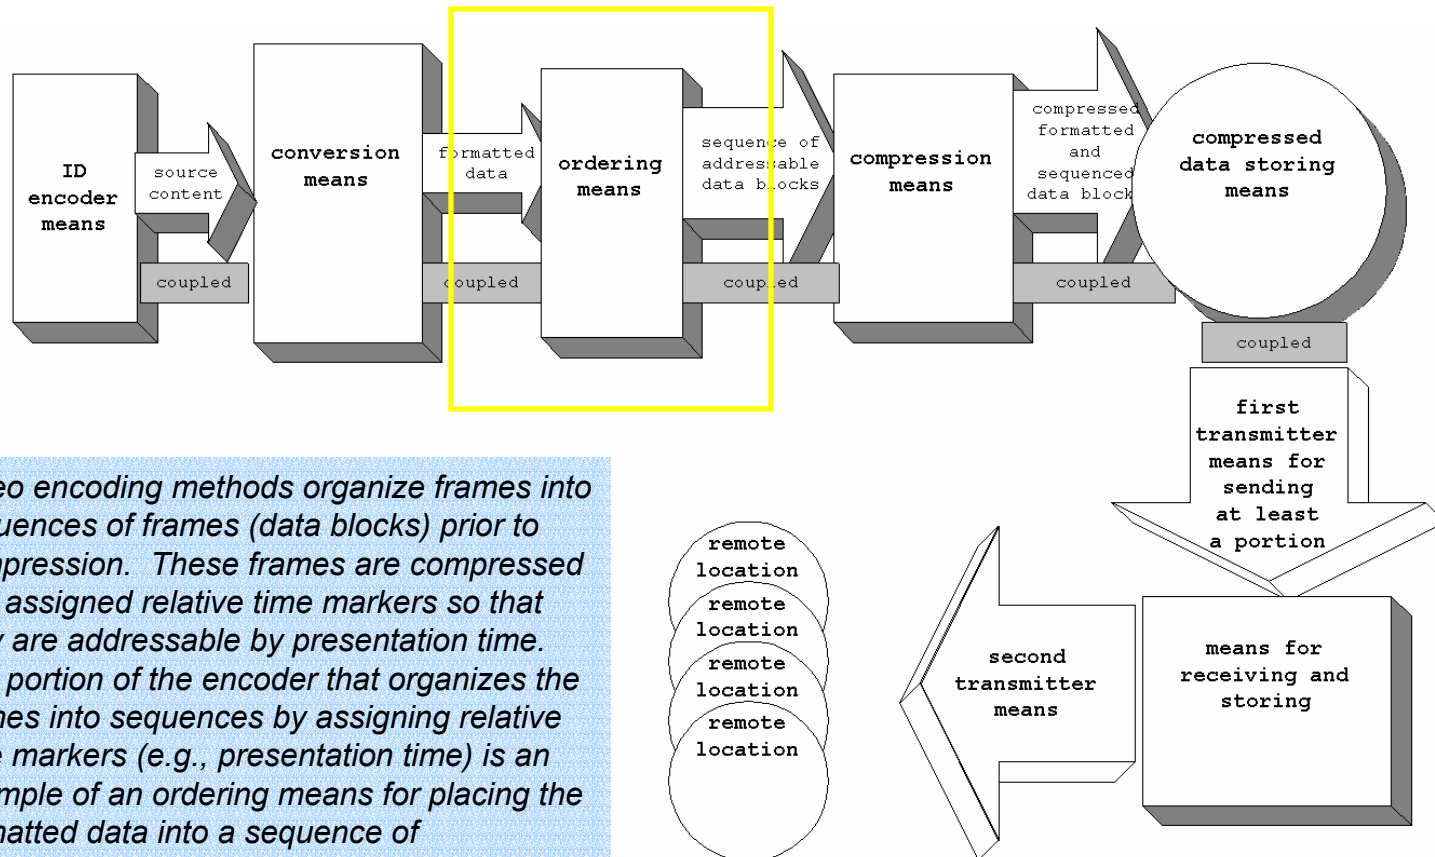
ID encoder means

source content

coupled

conversion means

formatted data

coupled

ordering means

sequence of addressable data blocks

coupled

compression means

compressed formatted and sequenced data block

coupled

compressed data storing means

coupled

first transmitter means for sending at least a portion

means for receiving and storing

second transmitter means

remote location

remote location

remote location

remote location

eo encoding methods organize frames into uences of frames (data blocks) prior to pression. These frames are compressed assigned relative time markers so that are addressable by presentation time. portion of the encoder that organizes the nes into sequences by assigning relative e markers (e.g., presentation time) is an mple of an ordering means for placing the natted data into a sequence of